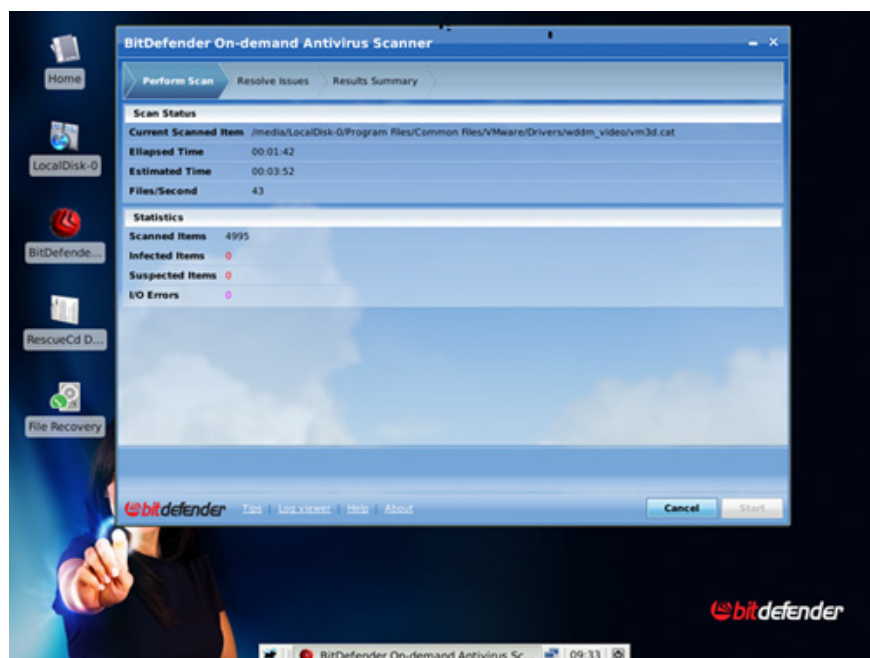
Home

LocalDisk-0

BitDefende...

RescueCd D...

File Recovery

BitDefender On-demand Antivirus Scanner

Perform Scan
Resolve Issues
Results Summary

Scan Status

| | |
|---|---|
| Current Scanned Item | /media/LocalDisk-0/Program Files/Common files/VMware/Drivers/wddm_video/vm3d.cat |
| Ellapsed Time | 00:01:42 |
| Estimated Time | 00:03:52 |
| Files/Second | 43 |

Statistics

| | |
|---|---|
| Scanned Items | 4995 |
| Infected Items | 0 |
| Suspected Items | 0 |
| I/O Errors | 0 |

bitdefender Tips | Log viewer | Help | About

Cancel
Start

bitdefender

BitDefender On-demand Antivirus Sc... 09:33